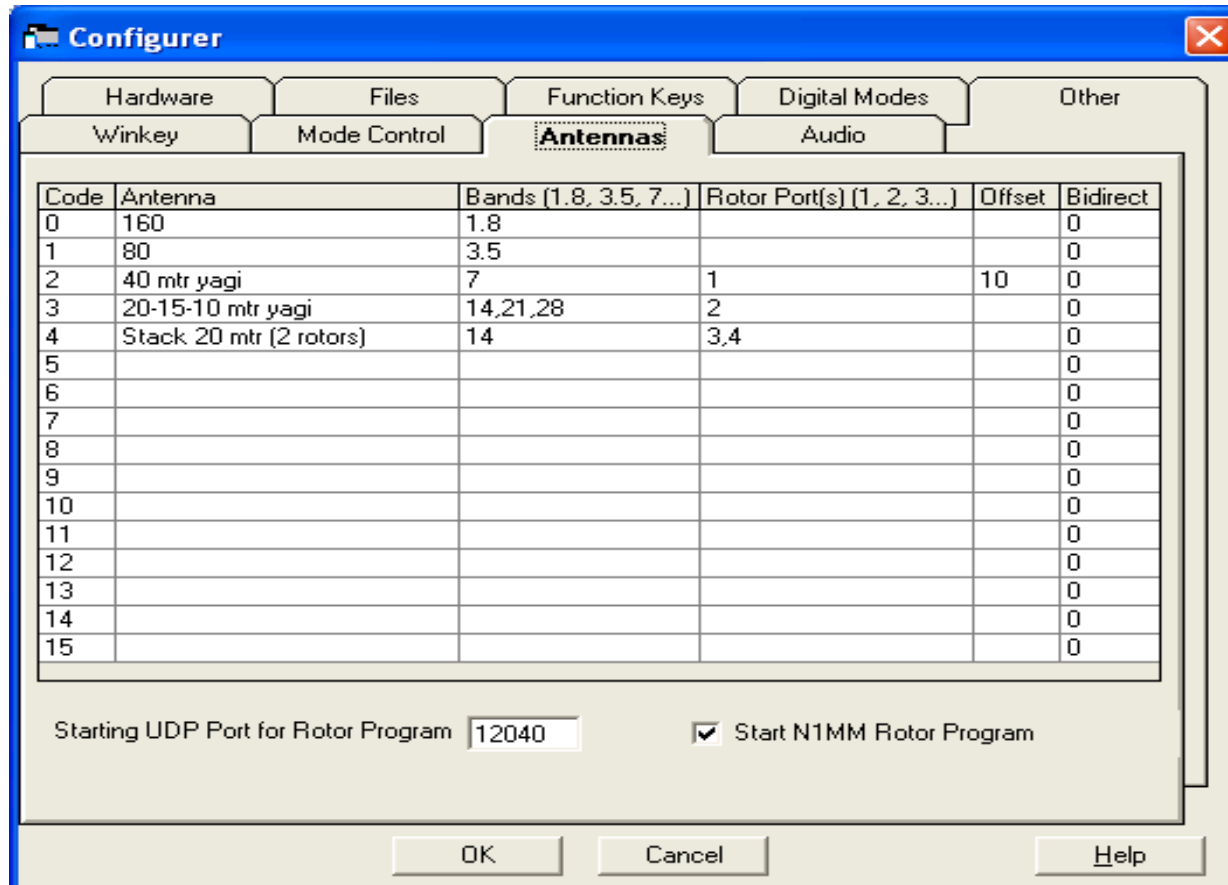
Configurer

Hardware | Files | Function Keys | Digital Modes | Other
Winkey | Mode Control | Antennas | Audio

| Code | Antenna | Bands (1.8, 3.5, 7...) | Rotor Port(s) (1, 2, 3...) | Offset | Bidirect |
|---|---|---|---|---|---|
| 0 | 160 | 1.8 | | | 0 |
| 1 | 80 | 3.5 | | | 0 |
| 2 | 40 mtr yagi | 7 | 1 | 10 | 0 |
| 3 | 20-15-10 mtr yagi | 14,21,28 | 2 | | 0 |
| 4 | Stack 20 mtr (2 rotors) | 14 | 3,4 | | 0 |
| 5 | | | | | 0 |
| 6 | | | | | 0 |
| 7 | | | | | 0 |
| 8 | | | | | 0 |
| 9 | | | | | 0 |
| 10 | | | | | 0 |
| 11 | | | | | 0 |
| 12 | | | | | 0 |
| 13 | | | | | 0 |
| 14 | | | | | 0 |
| 15 | | | | | 0 |

Starting UDP Port for Rotor Program 12040

Start N1MM Rotor Program

OK Cancel Help